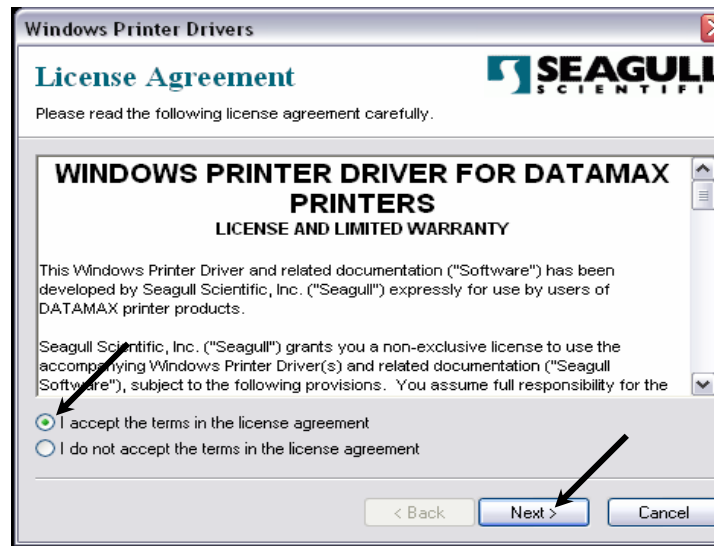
Windows Printer Drivers

License Agreement

SEAGULL SCIENTIFI

Please read the following license agreement carefully.

WINDOWS PRINTER DRIVER FOR DATAMAX PRINTERS
LICENSE AND LIMITED WARRANTY

This Windows Printer Driver and related documentation ("Software") has been developed by Seagull Scientific, Inc. ("Seagull") expressly for use by users of DATAMAX printer products.

Seagull Scientific, Inc. ("Seagull") grants you a non-exclusive license to use the accompanying Windows Printer Driver(s) and related documentation ("Seagull Software"), subject to the following provisions. You assume full responsibility for the

I accept the terms in the license agreement
I do not accept the terms in the license agreement

< Back
Next >
Cancel